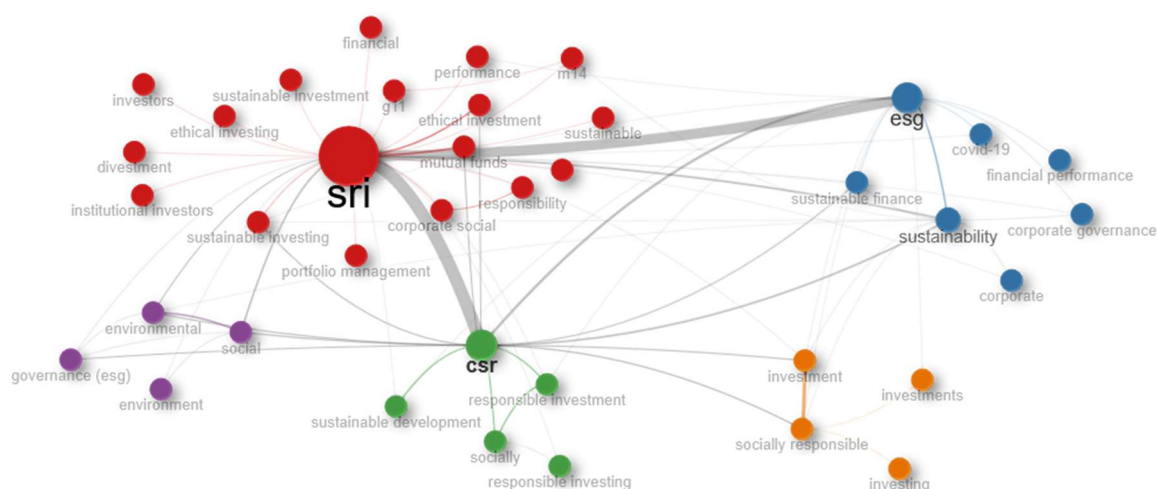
financial
performance
m14
investors
sustainable investment
g11
ethical investing
ethical investment
sustainable
divestment
mutual funds
sri
institutional investors
responsibility
corporate social
sustainable investing
portfolio management
esg
covid-19
financial performance
sustainable finance
sustainability
corporate governance
corporate
environmental
social
governance (esg)
environment
csr
responsible investment
sustainable development
socially
responsible investing
investment
investments
socially responsible
investing